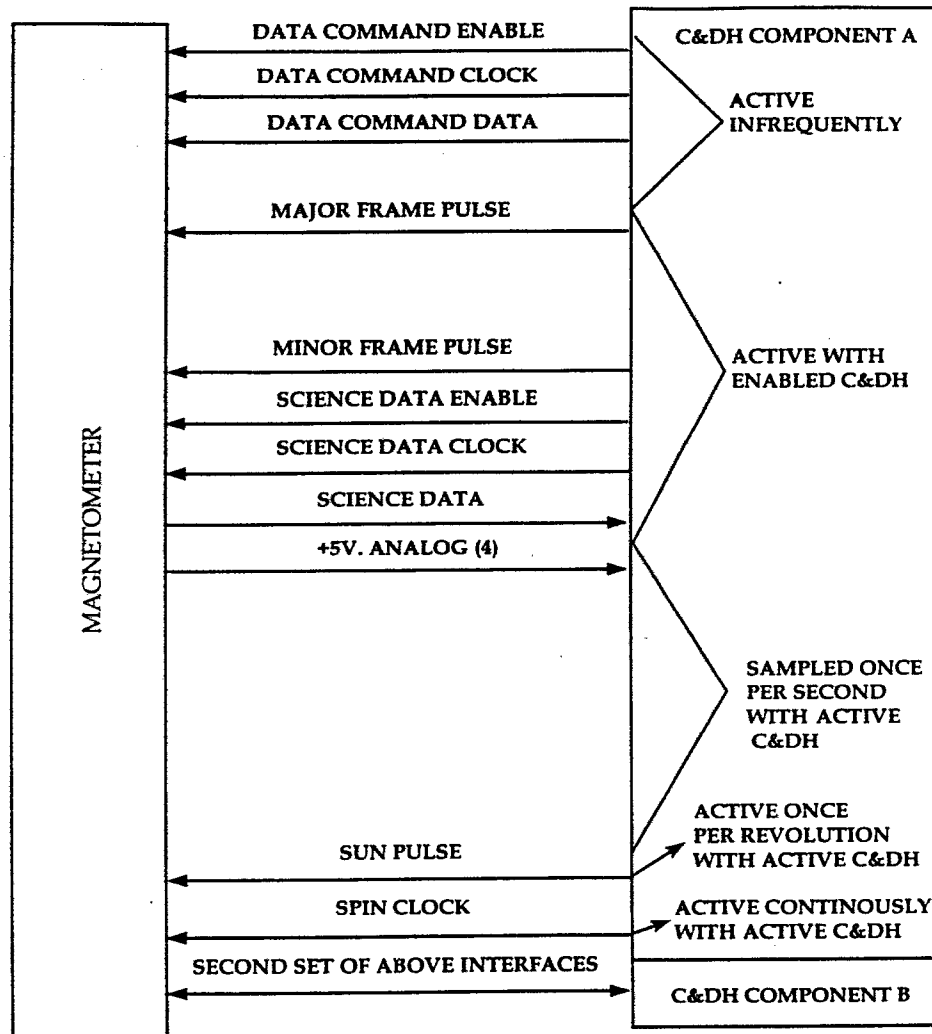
MAGNETOMETER

DATA COMMAND ENABLE

DATA COMMAND CLOCK

DATA COMMAND DATA

MAJOR FRAME PULSE

MINOR FRAME PULSE

SCIENCE DATA ENABLE

SCIENCE DATA CLOCK

SCIENCE DATA

+5V. ANALOG (4)

SUN PULSE

SPIN CLOCK

SECOND SET OF ABOVE INTERFACES

C&DH COMPONENT A

ACTIVE INFREQUENTLY

ACTIVE WITH ENABLED C&DH

SAMPLED ONCE PER SECOND WITH ACTIVE C&DH

ACTIVE ONCE PER REVOLUTION WITH ACTIVE C&DH

ACTIVE CONTINOUSLY WITH ACTIVE C&DH

C&DH COMPONENT B